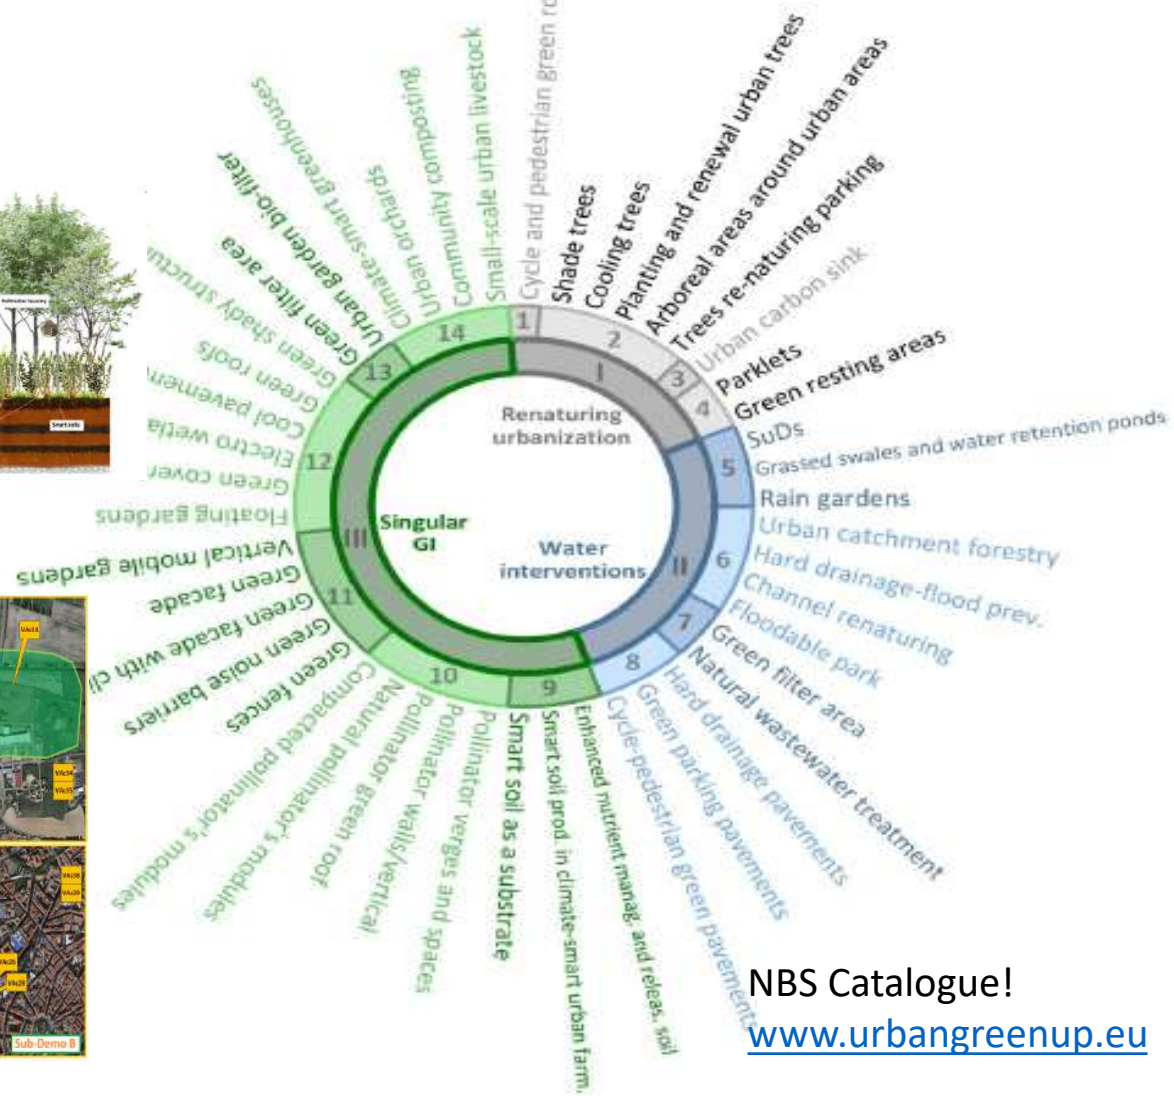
Renaturing urbanization

Water interventions

Singular GI

I

II

III

1 Cycle and pedestrian green ro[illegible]

2 Shade trees
Cooling trees
Planting and renewal urban trees
Arboreal areas around urban areas
Trees re-naturing parking

3 Urban carbon sink
Parklets

4 Green resting areas

5 SuDs
Grassed swales and water retention ponds
Rain gardens

6 Urban catchment forestry
Hard drainage-flood prev.
Channel renaturing
Floodable park

7 Green filter area
Natural wastewater treatment

8 Hard drainage pavements
Green parking pavements
Cycle-pedestrian green pavements

9 Enhanced nutrient manag. and releas. soil
Smart soil prod. in climate-smart urban farm.
Smart soil as a substrate

10 Pollinator verges and spaces
Pollinator walls/vertical
Pollinator green roof
Natural pollinator's modules
Compacted pollinator's modules

11 Green fences
Green noise barries
Green facade with cl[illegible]
Green facade
Vertical mobile gardens

12 Floating gardens
Green cover
Electro wetla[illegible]
Cool pavement
Green roofs
Green shady struct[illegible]

13 Green filter area
Urban garden bio-filter

14 Climate-smart greenhouses
Urban orchards
Community composting
Small-scale urban livestock

Sub-Demo B

NBS Catalogue!
www.urbangreenup.eu